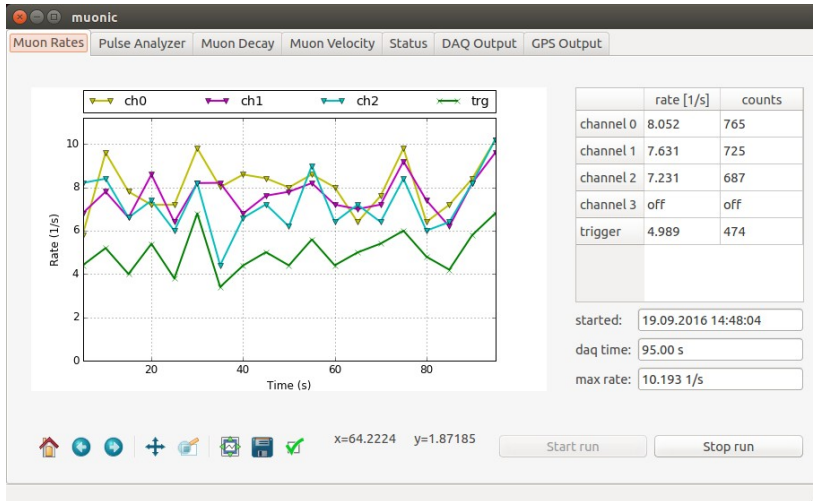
muonic

Muon Rates | Pulse Analyzer | Muon Decay | Muon Velocity | Status | DAQ Output | GPS Output

ch0 ch1 ch2 trg

Rate (1/s)

10
8
6
4
2
0

20 40 60 80

Time (s)

| | rate [1/s] | counts |
|---|---|---|
| channel 0 | 8.052 | 765 |
| channel 1 | 7.631 | 725 |
| channel 2 | 7.231 | 687 |
| channel 3 | off | off |
| trigger | 4.989 | 474 |

started: 19.09.2016 14:48:04

daq time: 95.00 s

max rate: 10.193 1/s

x=64.2224 y=1.87185

Start run

Stop run